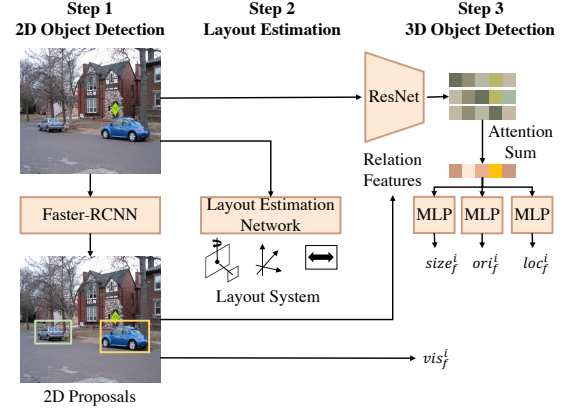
Step 1
2D Object Detection

Step 2
Layout Estimation

Step 3
3D Object Detection

ResNet

Attention Sum

Relation Features

Faster-RCNN

Layout Estimation Network

MLP

MLP

MLP

$size_f^i$

$ori_f^i$

$loc_f^i$

Layout System

$vis_f^i$

2D Proposals